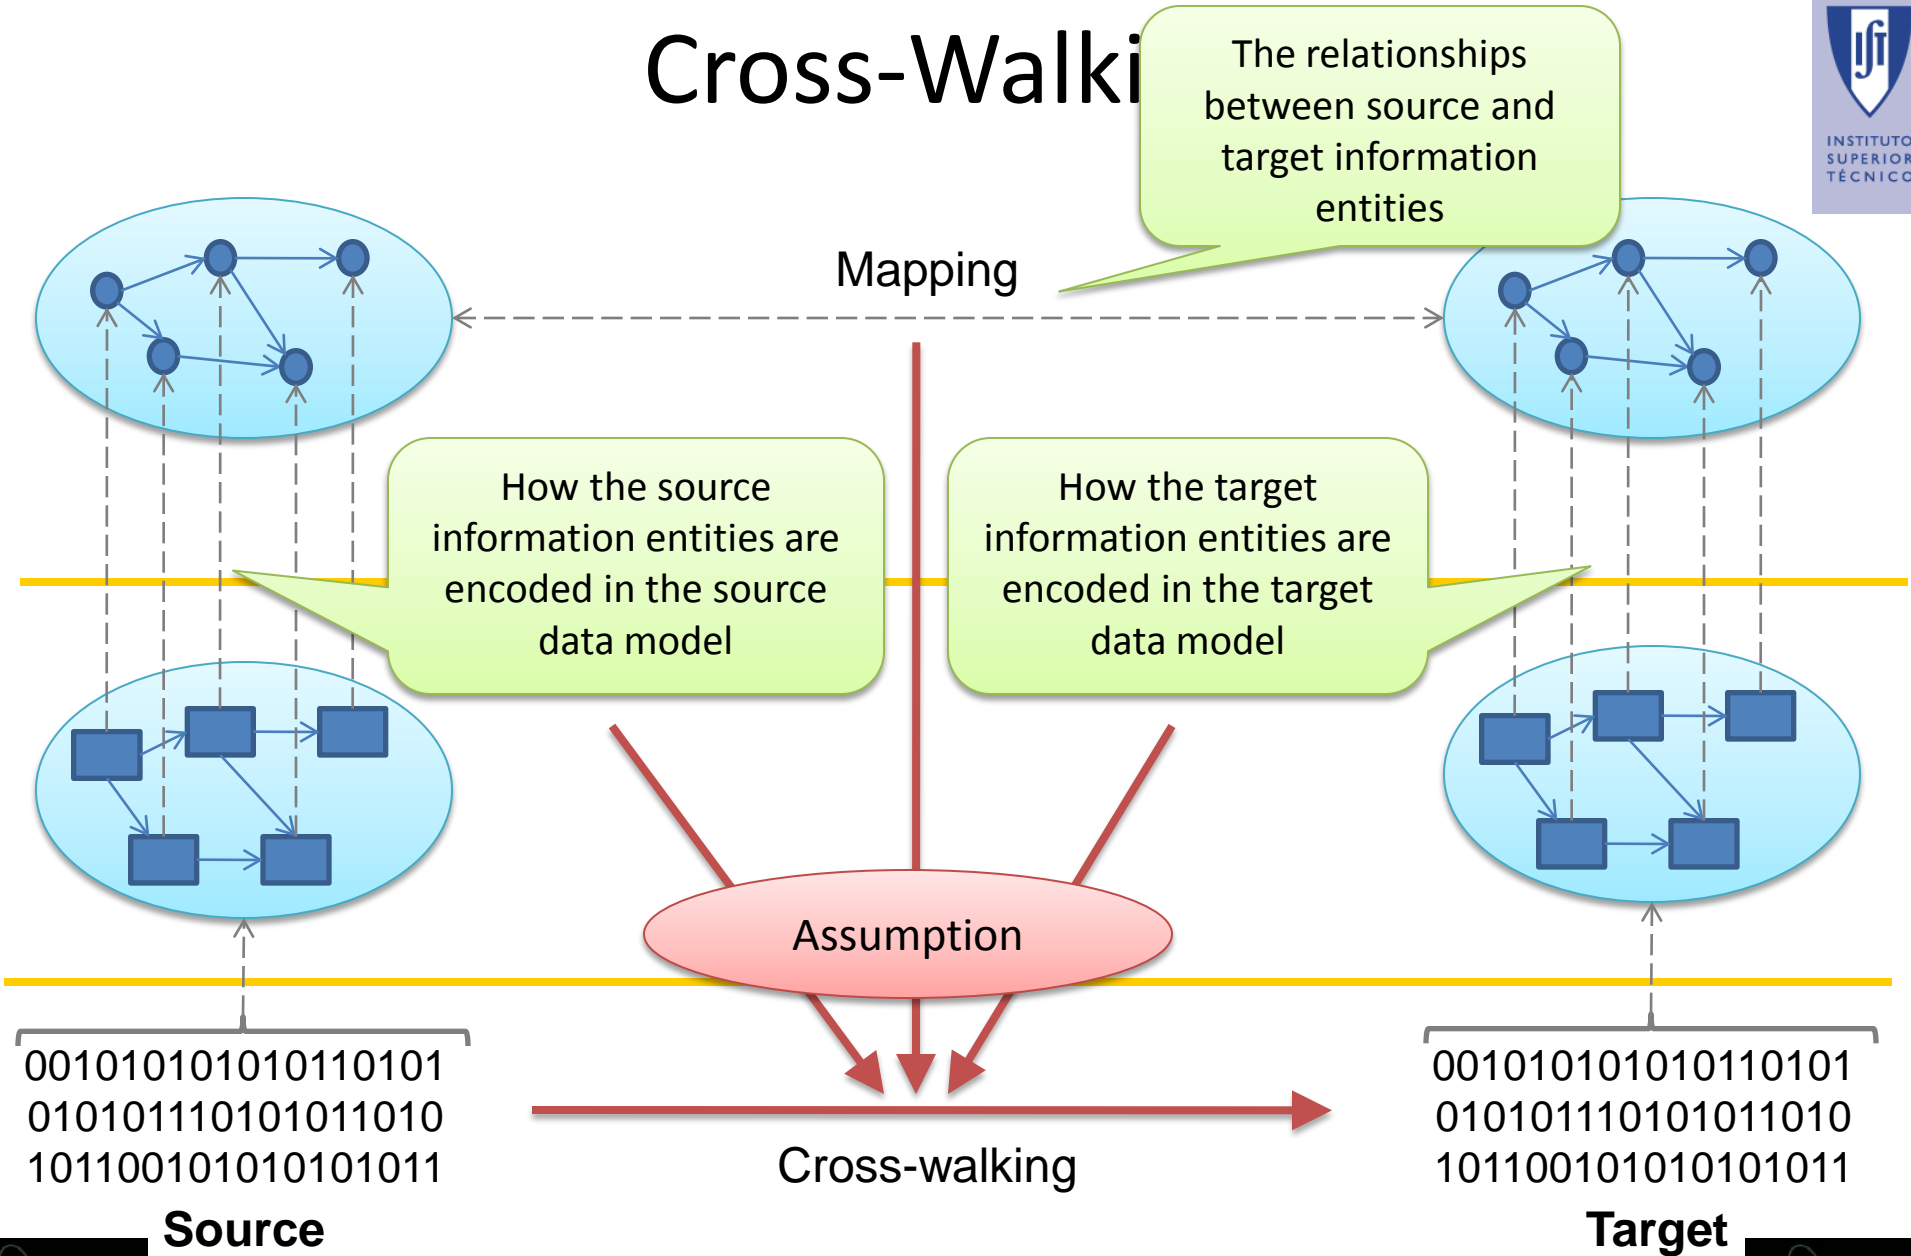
Cross-Walki

The relationships between source and target information entities

INSTITUTO SUPERIOR TÉCNICO

Mapping

How the source information entities are encoded in the source data model

How the target information entities are encoded in the target data model

Assumption

0010101010110101
0101011101010110 10
1011001010101011

Cross-walking

0010101010110101
0101011101010110 10
1011001010101011

Source

Target